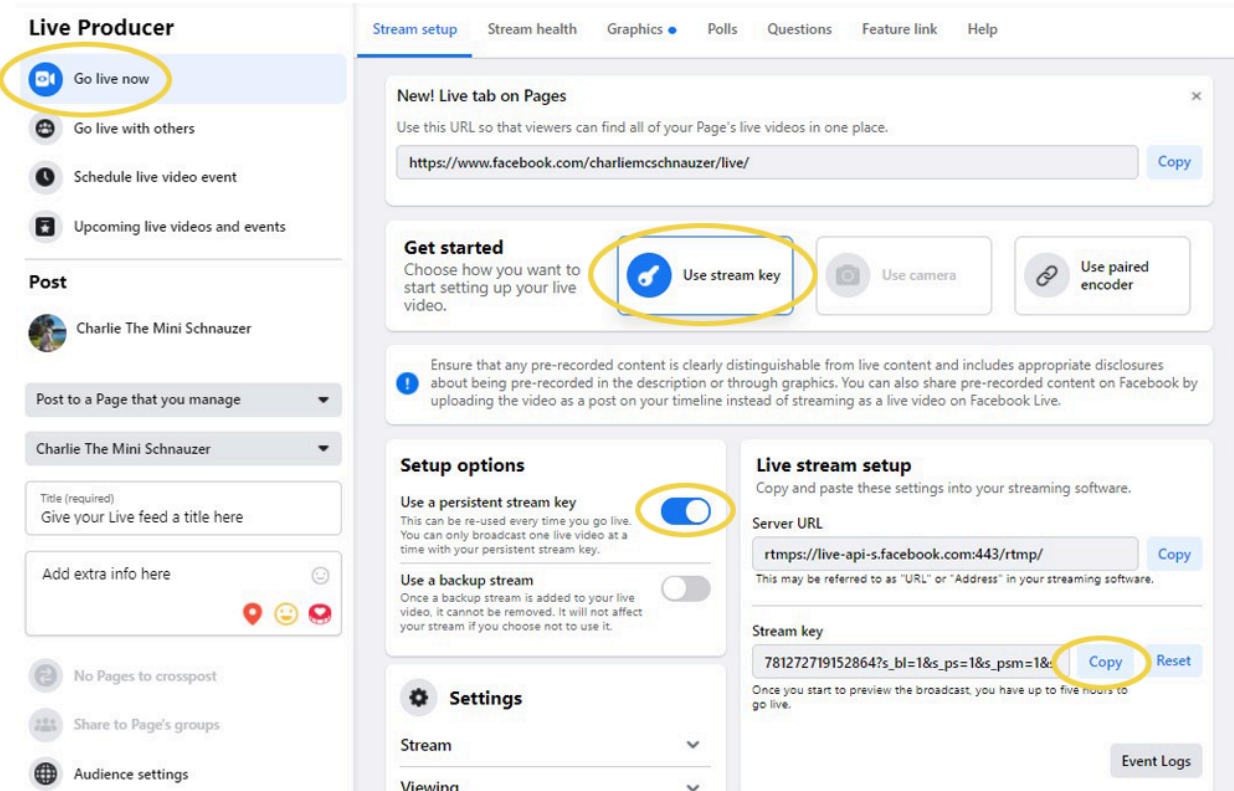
Live Producer

Go live now

Go live with others

Schedule live video event

Upcoming live videos and events

Post

Charlie The Mini Schnauzer

Post to a Page that you manage

Charlie The Mini Schnauzer

Title (required)
Give your Live feed a title here

Add extra info here

No Pages to crosspost

Share to Page's groups

Audience settings

Stream setup | Stream health | Graphics | Polls | Questions | Feature link | Help

New! Live tab on Pages
Use this URL so that viewers can find all of your Page's live videos in one place.
https://www.facebook.com/charliemcschnauzer/live/
Copy

Get started
Choose how you want to start setting up your live video.

Use stream key

Use camera

Use paired encoder

Ensure that any pre-recorded content is clearly distinguishable from live content and includes appropriate disclosures about being pre-recorded in the description or through graphics. You can also share pre-recorded content on Facebook by uploading the video as a post on your timeline instead of streaming as a live video on Facebook Live.

Setup options

Use a persistent stream key
This can be re-used every time you go live. You can only broadcast one live video at a time with your persistent stream key.

Use a backup stream
Once a backup stream is added to your live video, it cannot be removed. It will not affect your stream if you choose not to use it.

Settings

Stream

Viewing

Live stream setup
Copy and paste these settings into your streaming software.

Server URL
rtmps://live-api-s.facebook.com:443/rtmp/
Copy
This may be referred to as "URL" or "Address" in your streaming software.

Stream key
781272719152864?s_bl=1&s_ps=1&s_psm=1&
Copy
Reset
Once you start to preview the broadcast, you have up to five hours to go live.

Event Logs